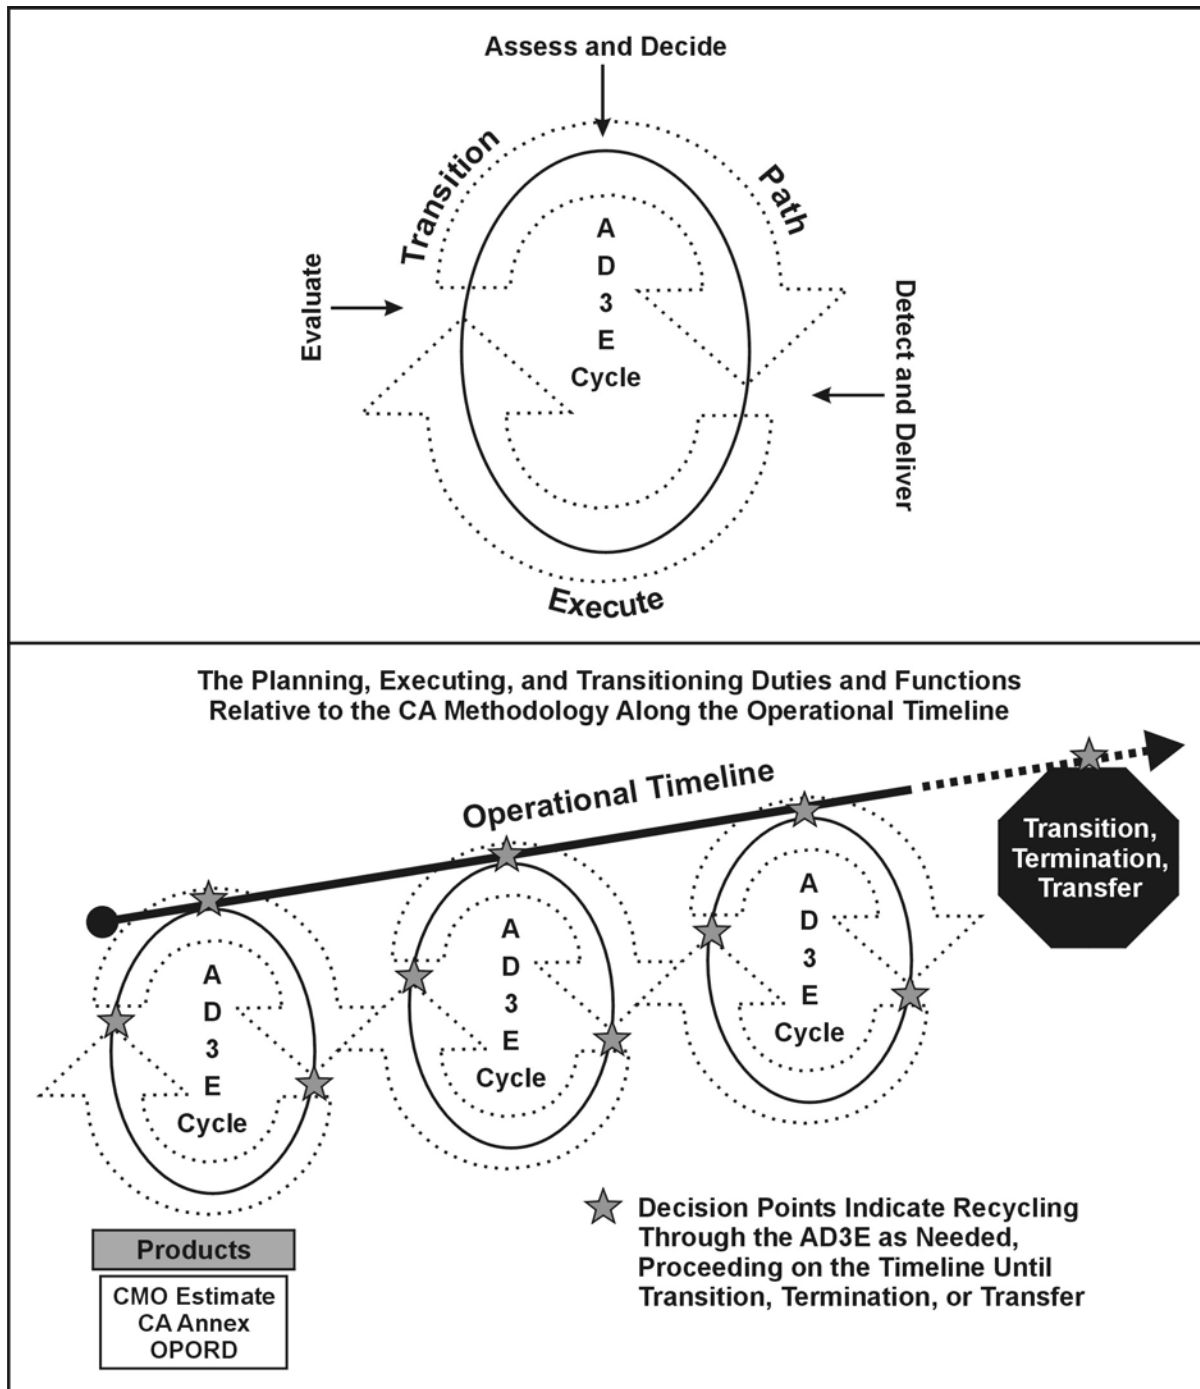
Assess and Decide

Transition

Path

Evaluate

A
D
3
E
Cycle

Detect and Deliver

Execute

The Planning, Executing, and Transitioning Duties and Functions Relative to the CA Methodology Along the Operational Timeline

Operational Timeline

Transition, Termination, Transfer

A
D
3
E
Cycle

A
D
3
E
Cycle

A
D
3
E
Cycle

Products

CMO Estimate
CA Annex
OPORD

Decision Points Indicate Recycling Through the AD3E as Needed, Proceeding on the Timeline Until Transition, Termination, or Transfer